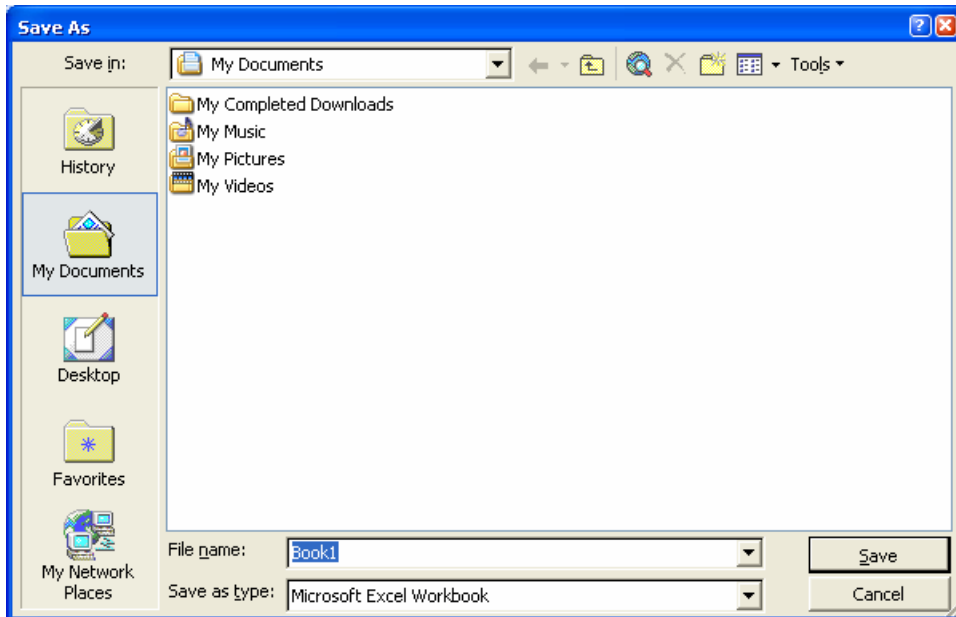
Save As

Save in: My Documents

Tools

History

My Documents

Desktop

Favorites

My Network Places

My Completed Downloads
My Music
My Pictures
My Videos

File name: Book1

Save as type: Microsoft Excel Workbook

Save

Cancel